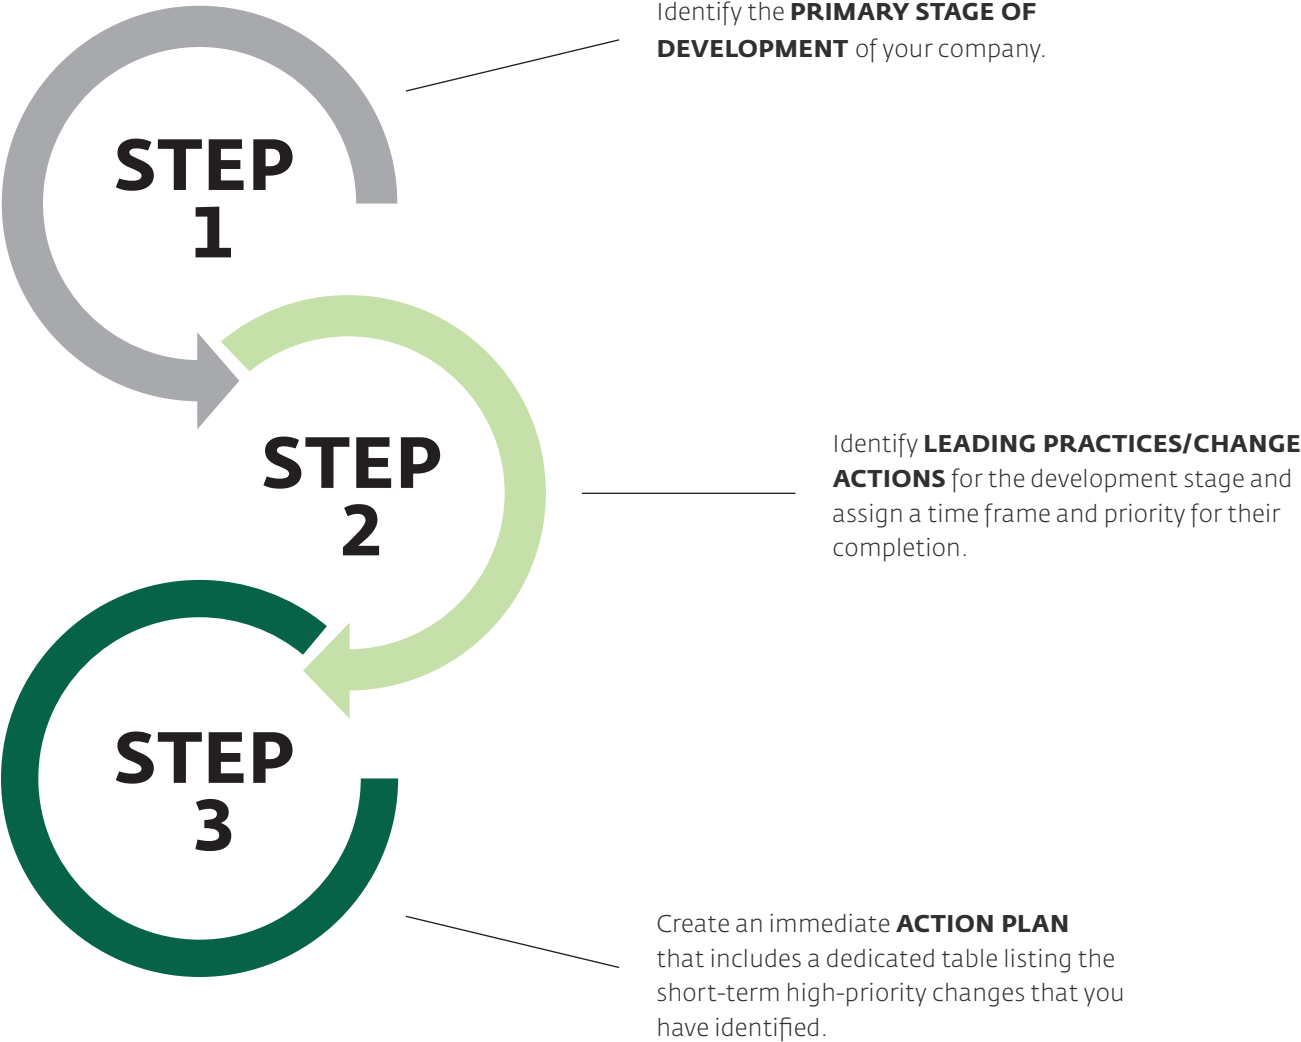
STEP 1

Identify the **PRIMARY STAGE OF DEVELOPMENT** of your company.

STEP 2

Identify **LEADING PRACTICES/CHANGE ACTIONS** for the development stage and assign a time frame and priority for their completion.

STEP 3

Create an immediate **ACTION PLAN** that includes a dedicated table listing the short-term high-priority changes that you have identified.